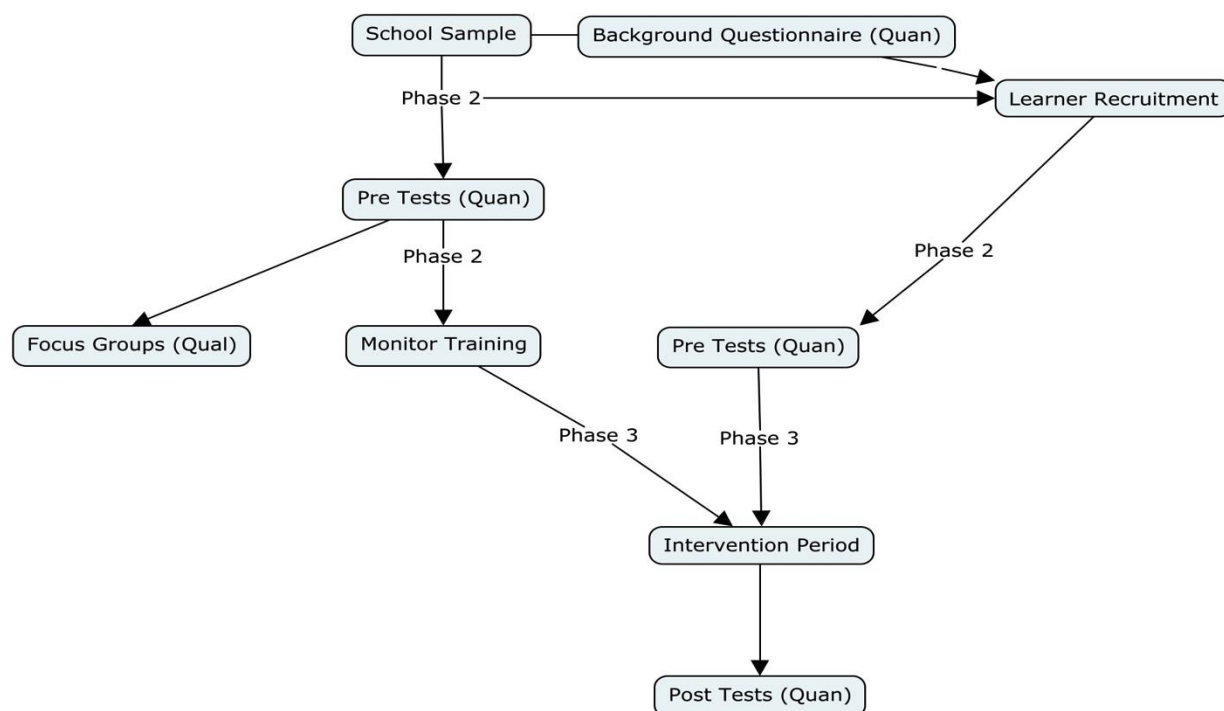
School Sample

Background Questionnaire (Quan)

Phase 2

Learner Recruitment

Pre Tests (Quan)

Phase 2

Phase 2

Focus Groups (Qual)

Monitor Training

Pre Tests (Quan)

Phase 3

Phase 3

Intervention Period

Post Tests (Quan)